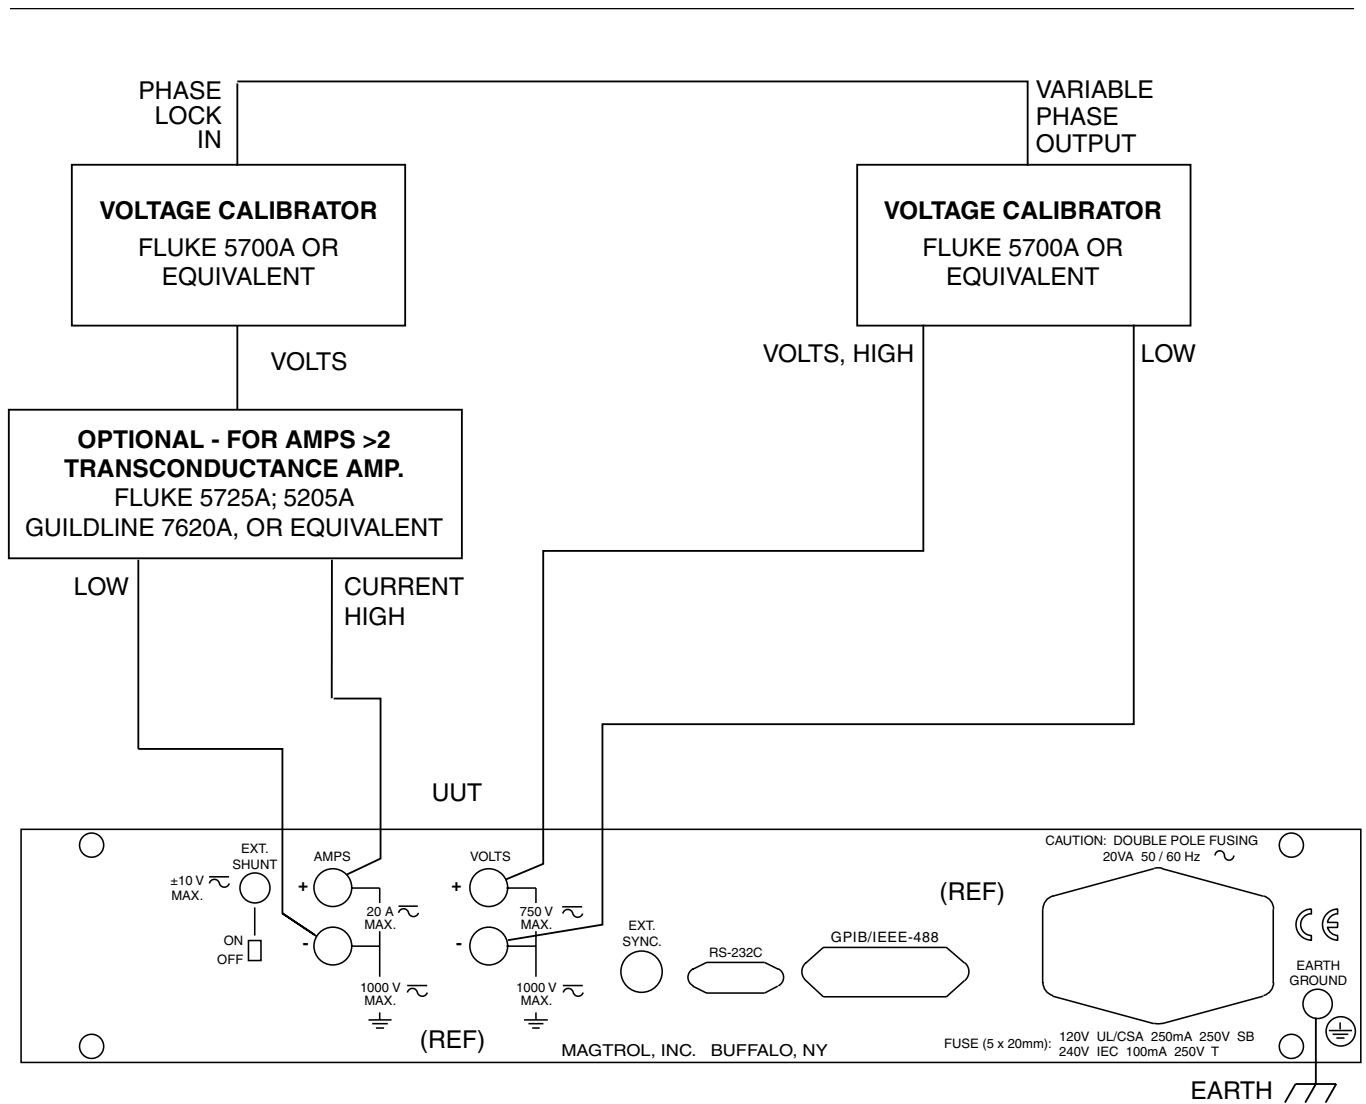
PHASE LOCK IN

VARIABLE PHASE OUTPUT

VOLTAGE CALIBRATOR
FLUKE 5700A OR EQUIVALENT

VOLTAGE CALIBRATOR
FLUKE 5700A OR EQUIVALENT

VOLTS

VOLTS, HIGH

LOW

OPTIONAL - FOR AMPS >2
TRANSCONDUCTANCE AMP.
FLUKE 5725A; 5205A
GUILDLINE 7620A, OR EQUIVALENT

LOW

CURRENT HIGH

UUT

EXT. SHUNT

±10 V $\eqsim$ MAX.

ON
OFF

AMPS

+

-

20 A $\eqsim$ MAX.

1000 V $\eqsim$ MAX.

VOLTS

+

-

750 V $\eqsim$ MAX.

1000 V $\eqsim$ MAX.

EXT. SYNC.

RS-232C

GPIB/IEEE-488

(REF)

CAUTION: DOUBLE POLE FUSING
20VA 50 / 60 Hz ~

CE

EARTH GROUND

(REF)

MAGTROL, INC. BUFFALO, NY

FUSE (5 x 20mm): 120V UL/CSA 250mA 250V SB
240V IEC 100mA 250V T

EARTH